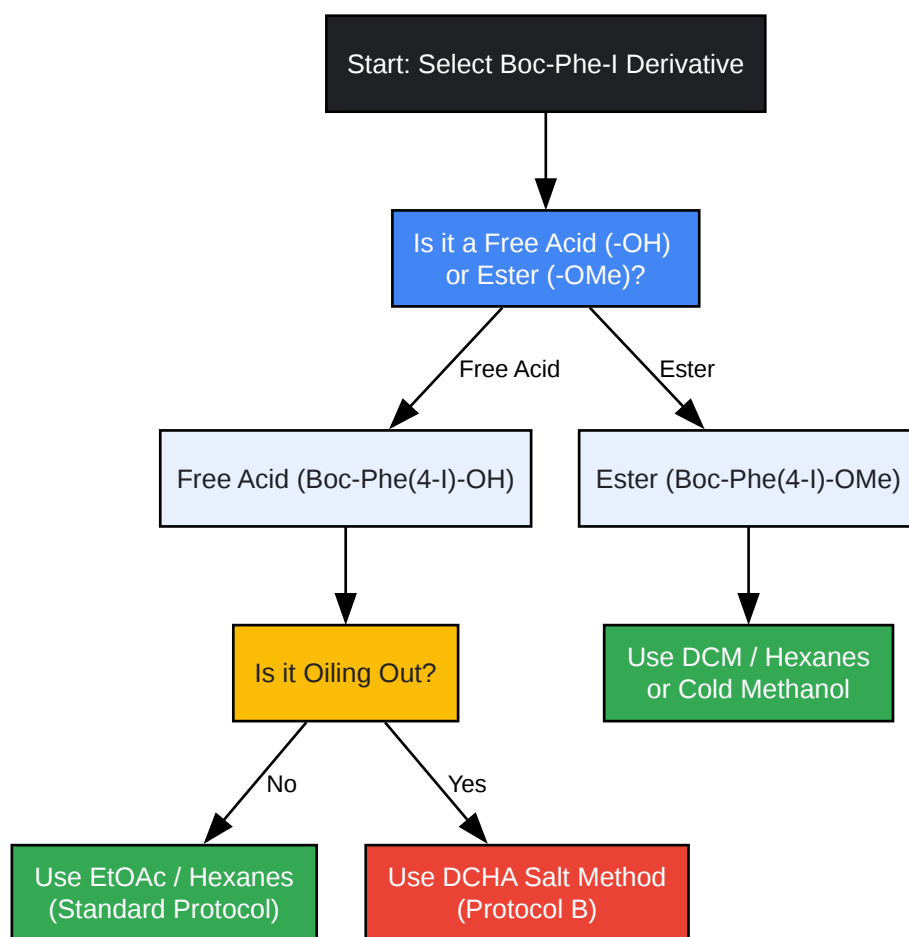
Start: Select Boc-Phe-I Derivative

Is it a Free Acid (-OH) or Ester (-OMe)?

Free Acid

Ester

Free Acid (Boc-Phe(4-I)-OH)

Ester (Boc-Phe(4-I)-OMe)

Is it Oiling Out?

Use DCM / Hexanes or Cold Methanol

No

Yes

Use EtOAc / Hexanes (Standard Protocol)

Use DCHA Salt Method (Protocol B)